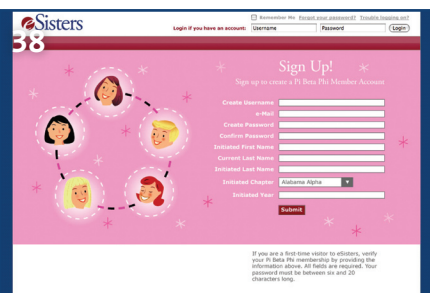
eSisters

38

Login if you have an account: Username Password Login

Remember Me Forgot your password? Trouble logging on?

Sign Up!

Sign up to create a Pi Beta Phi Member Account

Create Username

e-Mail

Create Password

Confirm Password

Initiated First Name

Current Last Name

Initiated Last Name

Initiated Chapter Alabama Alpha

Initiated Year

Submit

If you are a first-time visitor to eSisters, verify your Pi Beta Phi membership by providing the information above. All fields are required. Your password must be between six and 20 characters long.